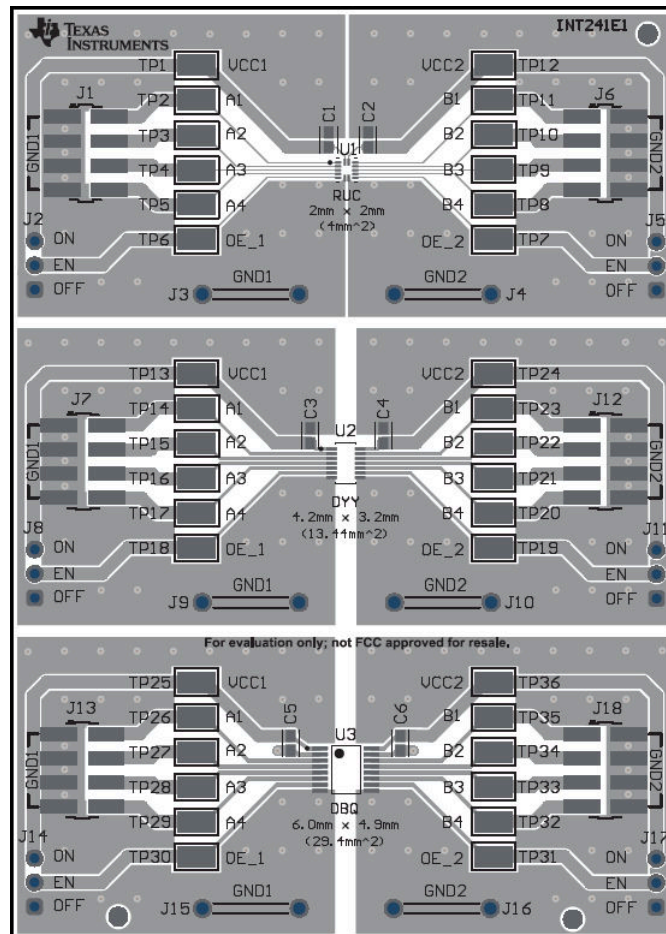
TEXAS INSTRUMENTS

INT241E1

TP1 VCC1
TP2 A1
TP3 A2
TP4 A3
TP5 A4
TP6 OE_1
J1
GND1
J2
ON
EN
OFF
C1 C2
U1
RUC
2mm × 2mm
(4mm^2)
VCC2 TP12
B1 TP11
B2 TP10
B3 TP9
B4 TP8
OE_2 TP7
J6
GND2
J5
ON
EN
OFF
J3 GND1
GND2 J4

TP13 VCC1
TP14 A1
TP15 A2
TP16 A3
TP17 A4
TP18 OE_1
J7
GND1
J8
ON
EN
OFF
C3 C4
U2
DYY
4.2mm × 3.2mm
(13.44mm^2)
VCC2 TP24
B1 TP23
B2 TP22
B3 TP21
B4 TP20
OE_2 TP19
J12
GND2
J11
ON
EN
OFF
J9 GND1
GND2 J10

For evaluation only; not FCC approved for resale.

TP25 VCC1
TP26 A1
TP27 A2
TP28 A3
TP29 A4
TP30 OE_1
J13
GND1
J14
ON
EN
OFF
C5 C6
U3
DBQ
6.0mm × 4.9mm
(29.4mm^2)
VCC2 TP36
B1 TP35
B2 TP34
B3 TP33
B4 TP32
OE_2 TP31
J18
GND2
J17
ON
EN
OFF
J15 GND1
GND2 J16